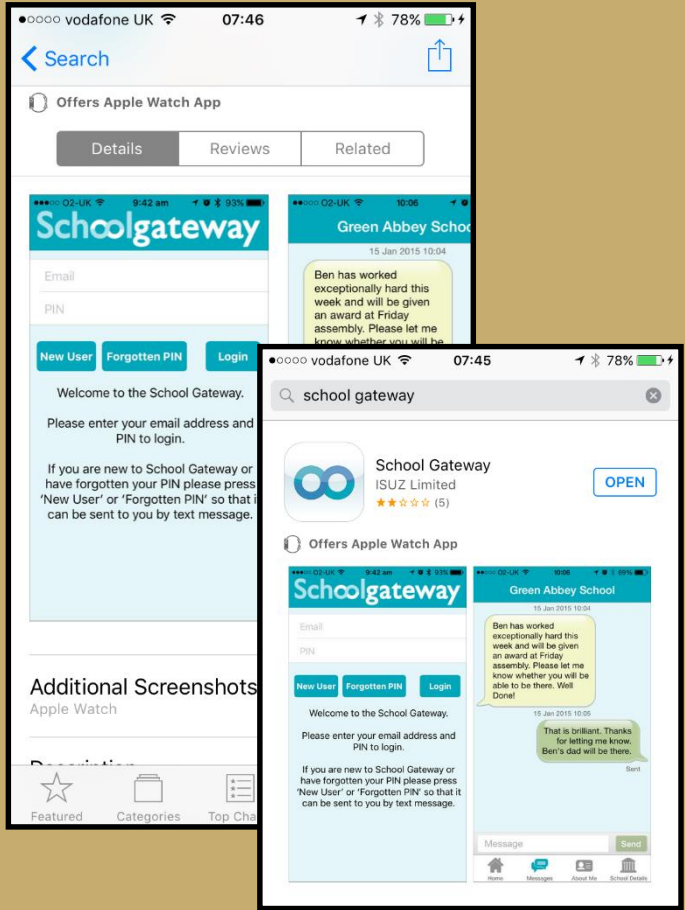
●○○○○ vodafone UK 07:46 78%

Search

Offers Apple Watch App

Details | Reviews | Related

●●●○○ O2-UK 9:42 am 93%

Schoolgateway

Email

PIN

New User | Forgotten PIN | Login

Welcome to the School Gateway.

Please enter your email address and PIN to login.

If you are new to School Gateway or have forgotten your PIN please press 'New User' or 'Forgotten PIN' so that i can be sent to you by text message.

●●●○○ O2-UK 10:06

Green Abbey Schoo

15 Jan 2015 10:04

Ben has worked exceptionally hard this week and will be given an award at Friday assembly. Please let me know whether you will be

Additional Screenshots

Apple Watch

Description

Featured | Categories | Top Cha

●○○○○ vodafone UK 07:45 78%

school gateway

School Gateway

ISUZ Limited

(5)

OPEN

Offers Apple Watch App

●●●○○ O2-UK 9:42 am 93%

Schoolgateway

Email

PIN

New User | Forgotten PIN | Login

Welcome to the School Gateway.

Please enter your email address and PIN to login.

If you are new to School Gateway or have forgotten your PIN please press 'New User' or 'Forgotten PIN' so that it can be sent to you by text message.

●●●○○ O2-UK 10:06 69%

Green Abbey School

15 Jan 2015 10:04

Ben has worked exceptionally hard this week and will be given an award at Friday assembly. Please let me know whether you will be able to be there. Well Done!

15 Jan 2015 10:05

That is brilliant. Thanks for letting me know. Ben's dad will be there.

Sent

Message | Send

Home | Messages | About Me | School Details